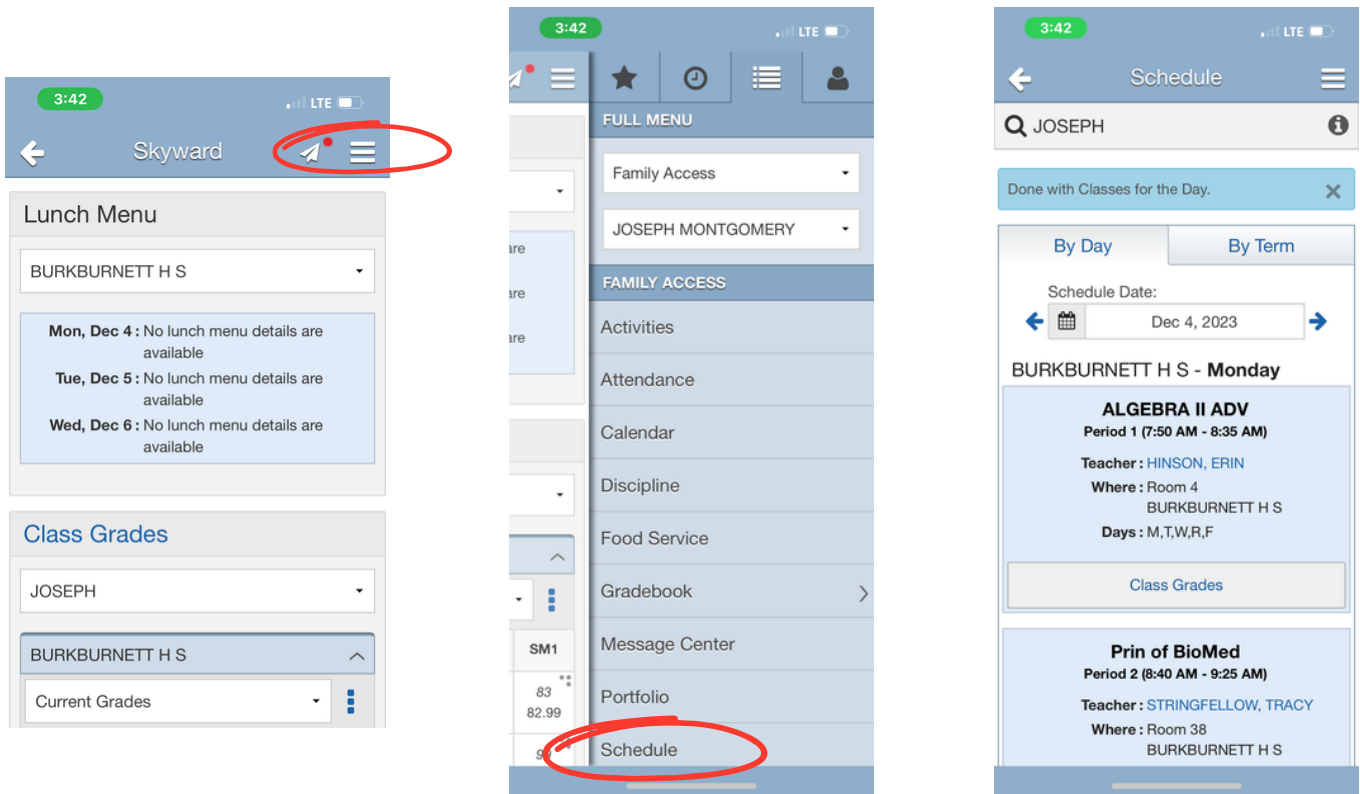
3:42
LTE

Skyward

Lunch Menu

BURKBURNETT H S

Mon, Dec 4 : No lunch menu details are available
Tue, Dec 5 : No lunch menu details are available
Wed, Dec 6 : No lunch menu details are available

Class Grades

JOSEPH

BURKBURNETT H S

Current Grades

3:42
LTE

are
are
are

SM1
83
82.99
9

FULL MENU

Family Access

JOSEPH MONTGOMERY

FAMILY ACCESS

Activities
Attendance
Calendar
Discipline
Food Service
Gradebook
Message Center
Portfolio
Schedule

3:42
LTE

Schedule

JOSEPH

Done with Classes for the Day.

By Day
By Term

Schedule Date:
Dec 4, 2023

BURKBURNETT H S - Monday

ALGEBRA II ADV
Period 1 (7:50 AM - 8:35 AM)
Teacher : HINSON, ERIN
Where : Room 4 BURKBURNETT H S
Days : M,T,W,R,F

Class Grades

Prin of BioMed
Period 2 (8:40 AM - 9:25 AM)
Teacher : STRINGFELLOW, TRACY
Where : Room 38 BURKBURNETT H S